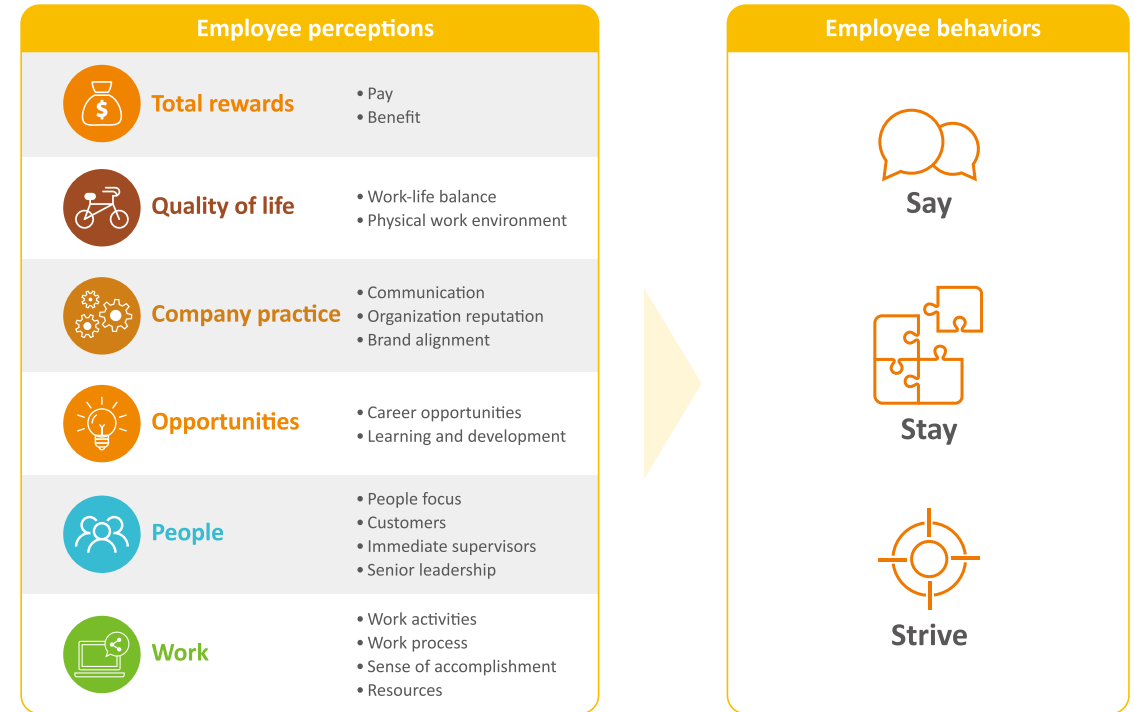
Employee perceptions

Total rewards
• Pay
• Benefit

Quality of life
• Work-life balance
• Physical work environment

Company practice
• Communication
• Organization reputation
• Brand alignment

Opportunities
• Career opportunities
• Learning and development

People
• People focus
• Customers
• Immediate supervisors
• Senior leadership

Work
• Work activities
• Work process
• Sense of accomplishment
• Resources

Employee behaviors

Say

Stay

Strive